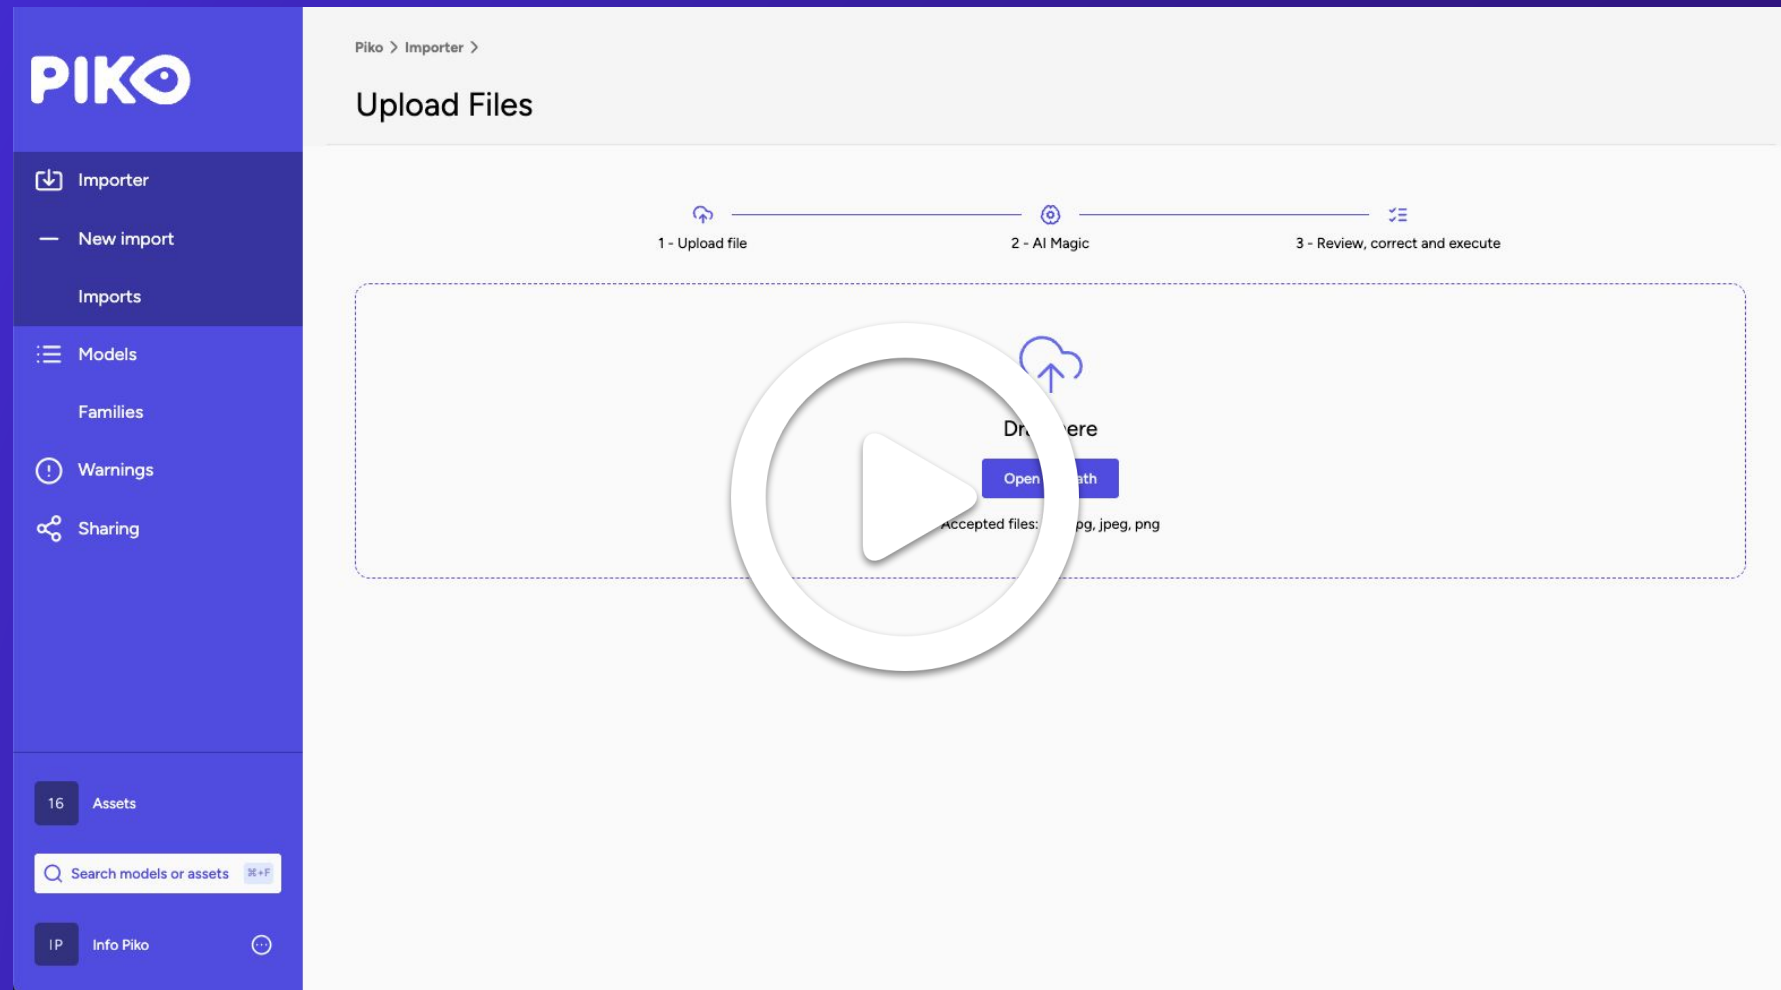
PIKO

Importer

New import

Imports

Models

Families

Warnings

Sharing

16 Assets

Search models or assets ⌘+F

IP Info Piko

Piko > Importer >

Upload Files

1 - Upload file

2 - AI Magic

3 - Review, correct and execute

Dr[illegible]ere

Open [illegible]ath

Accepted files: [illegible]pg, jpeg, png